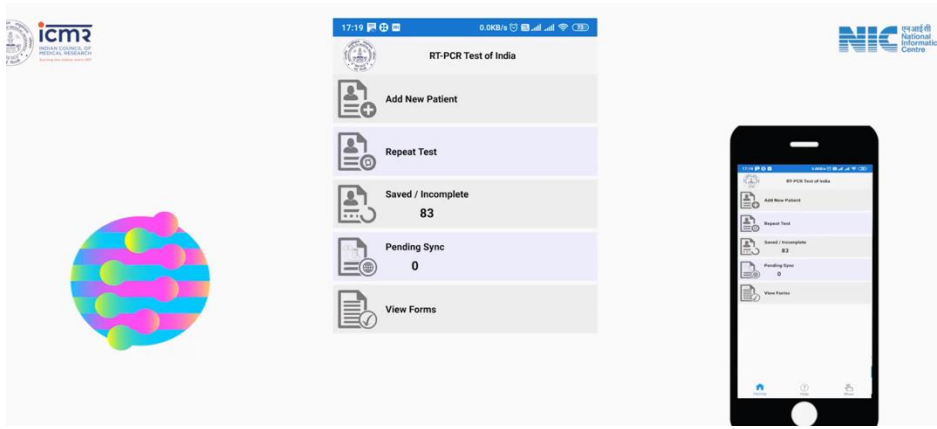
icmr
INDIAN COUNCIL OF MEDICAL RESEARCH
Serving the nation since 1911

17:19 0.0KB/s 78

RT-PCR Test of India

Add New Patient

Repeat Test

Saved / Incomplete
83

Pending Sync
0

View Forms

NIC एनआईसी National Informatics Centre

17:19
RT-PCR Test of India
Add New Patient
Repeat Test
Saved / Incomplete
83
Pending Sync
0
View Forms
Home
Help
More